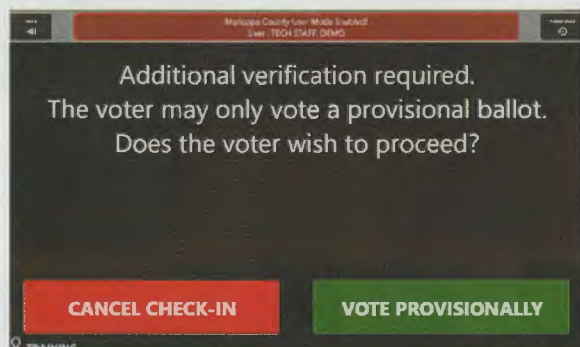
Back

Maricopa County User Mode Enabled
User: TECH STAFF, DEMO

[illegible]

Additional verification required.
The voter may only vote a provisional ballot.
Does the voter wish to proceed?

CANCEL CHECK-IN

VOTE PROVISIONALLY

TRAINING